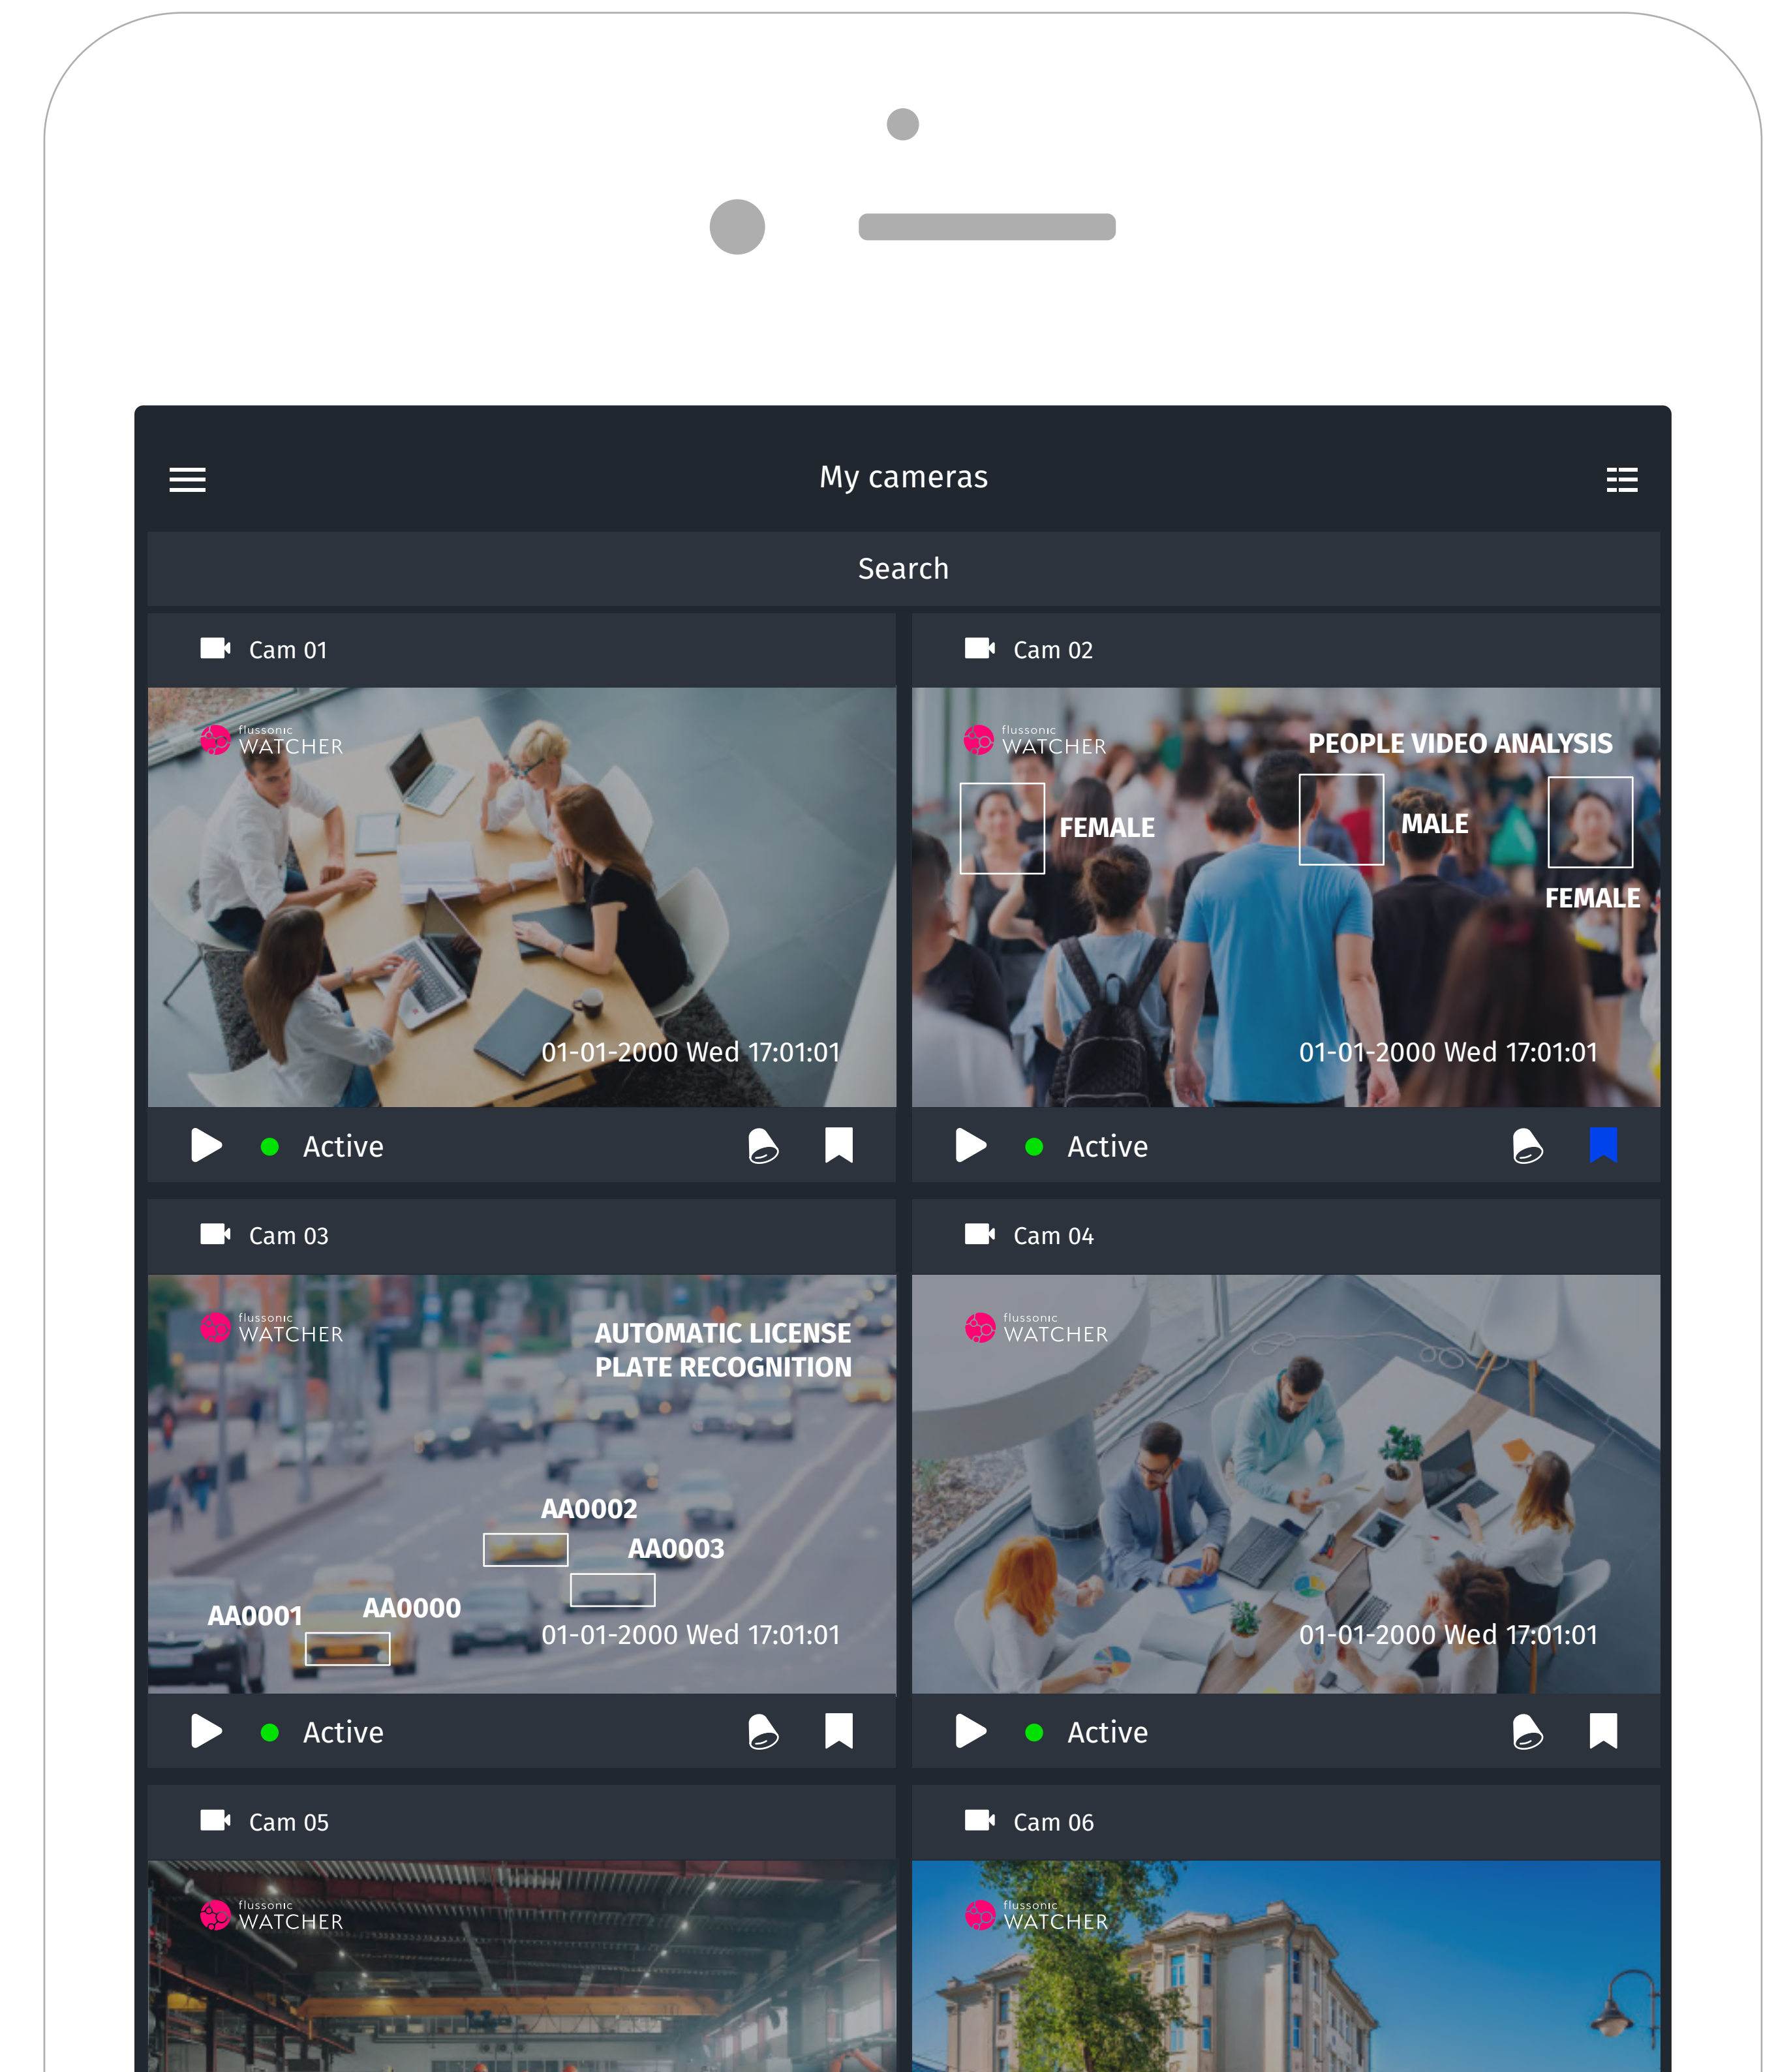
My cameras

Search

Cam 01

flussonic WATCHER

01-01-2000 Wed 17:01:01

Active

Cam 02

flussonic WATCHER

PEOPLE VIDEO ANALYSIS

FEMALE

MALE

FEMALE

01-01-2000 Wed 17:01:01

Active

Cam 03

flussonic WATCHER

AUTOMATIC LICENSE PLATE RECOGNITION

AA0002

AA0003

AA0001

AA0000

01-01-2000 Wed 17:01:01

Active

Cam 04

flussonic WATCHER

01-01-2000 Wed 17:01:01

Active

Cam 05

flussonic WATCHER

Cam 06

flussonic WATCHER